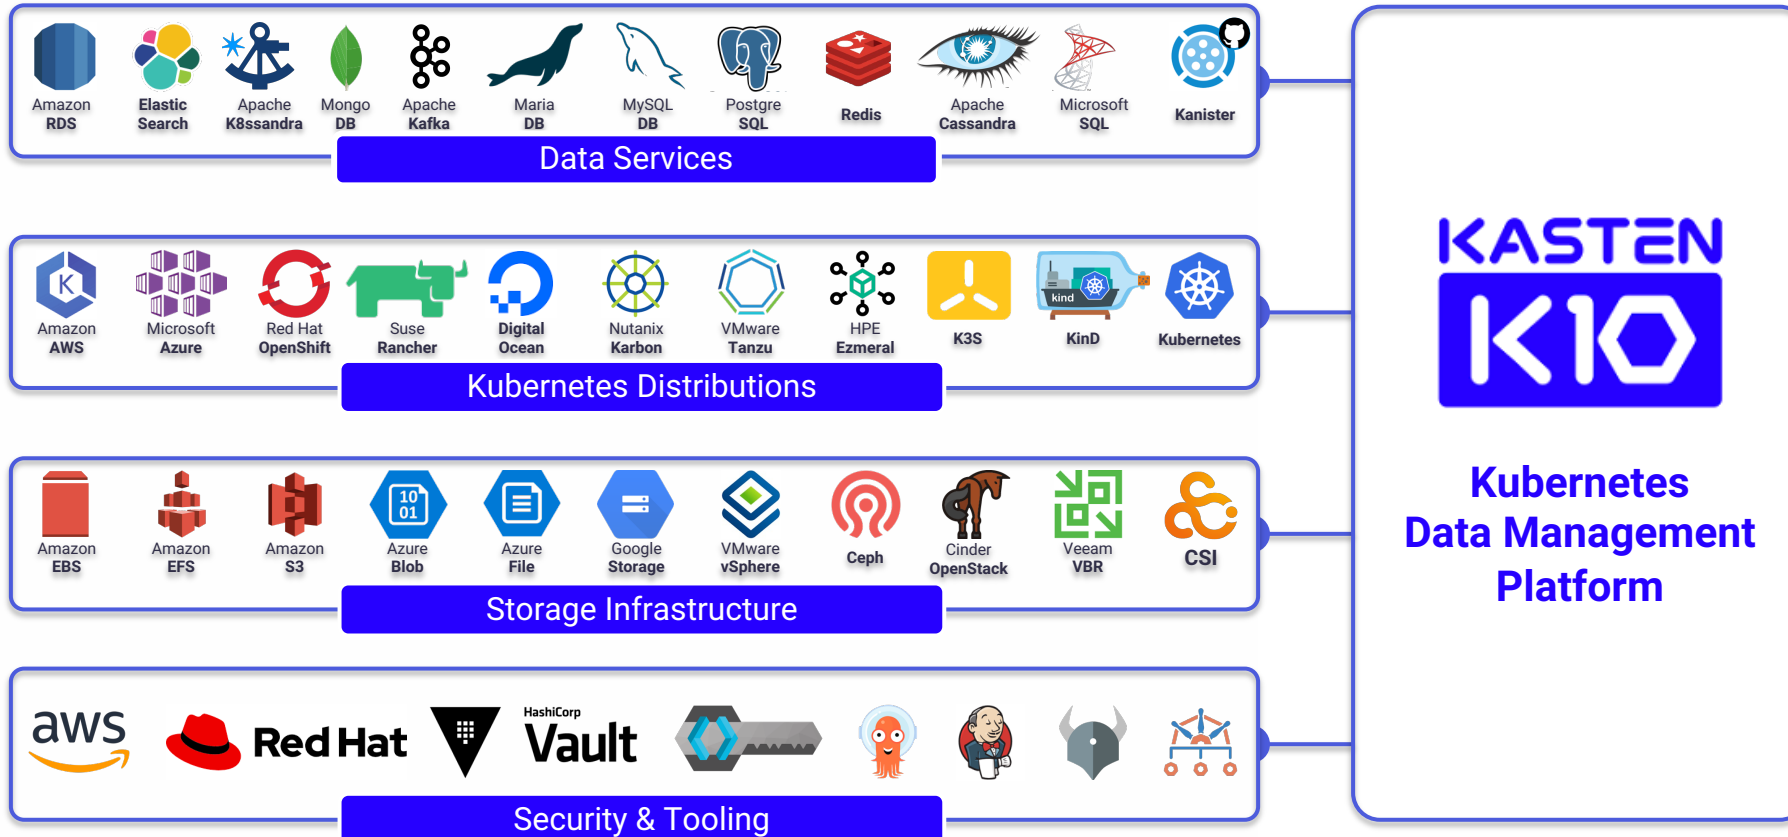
Amazon RDS
Elastic Search
Apache K8ssandra
Mongo DB
Apache Kafka
Maria DB
MySQL DB
Postgre SQL
Redis
Apache Cassandra
Microsoft SQL
Kanister

Data Services

K
Amazon AWS
Microsoft Azure
Red Hat OpenShift
Suse Rancher
Digital Ocean
Nutanix Karbon
VMware Tanzu
HPE Ezmeral
K3S
kind
KinD
Kubernetes

Kubernetes Distributions

Amazon EBS
Amazon EFS
Amazon S3
10 01
Azure Blob
Azure File
Google Storage
VMware vSphere
Ceph
Cinder OpenStack
Veeam VBR
CSI

Storage Infrastructure

aws
Red Hat
HashiCorp Vault

Security & Tooling

KASTEN
K10

Kubernetes Data Management Platform